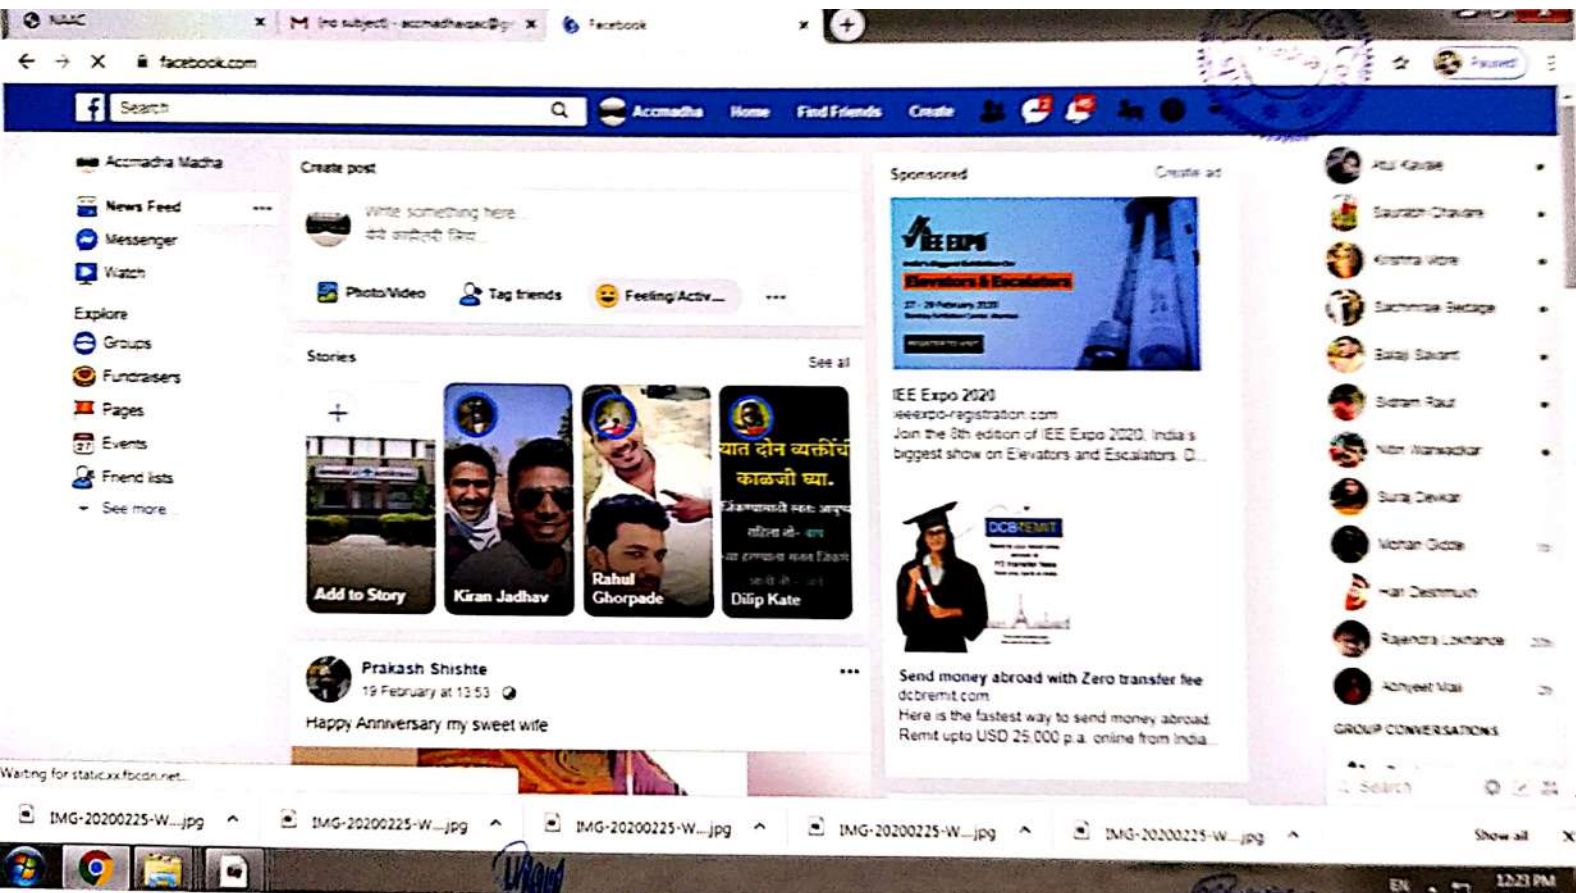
NAAC ×
(no subject) - accmadhavac@g ×
Facebook ×
+

facebook.com

Paused

Search
Accmadha Home Find Friends Create

Accmadha Madha
News Feed ···
Messenger
Watch
Explore
Groups
Fundraisers
Pages
Events
Friend lists
See more

Create post
Write something here...
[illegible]
Photo/Video
Tag friends
Feeling/Activ...
···

Stories
See all
Add to Story
Kiran Jadhav
Rahul Ghorpade
Dilip Kate
यात दोन व्यक्तींची काळजी घ्या.

Prakash Shishte
19 February at 13:53
Happy Anniversary my sweet wife

Sponsored
Create ad
IEE EXPO
Elevators & Escalators
27 - 29 February 2020
IEE Expo 2020
ieeexpo-registration.com
Join the 8th edition of IEE Expo 2020, India's biggest show on Elevators and Escalators. D...

DCBREMIT
Send money abroad with Zero transfer fee
dcbremit.com
Here is the fastest way to send money abroad. Remit upto USD 25,000 p.a. online from India.

Atul Kavale
Saurabh Chavan
Krishna More
Sachin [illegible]
Balaji Sawant
Sitram Raut
Nitin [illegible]
Suraj Devkar
Mohan Gode
Hari Deshmukh
Rajendra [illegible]
Abhijeet Mali
GROUP CONVERSATIONS
Search

Waiting for static.xx.fbcdn.net...

IMG-20200225-W....jpg
IMG-20200225-W....jpg
IMG-20200225-W....jpg
IMG-20200225-W....jpg
IMG-20200225-W....jpg
Show all

EN
12:23 PM